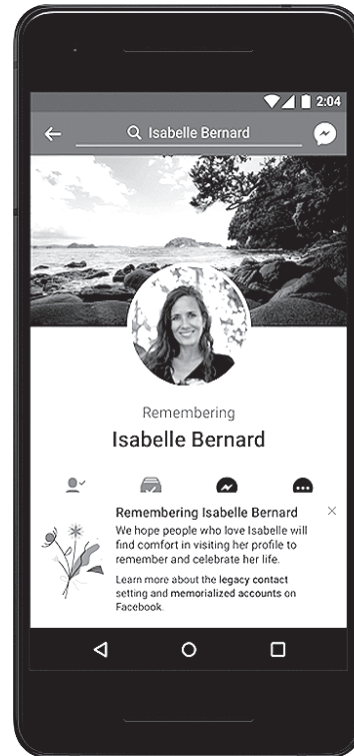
2:04

Isabelle Bernard

Remembering

Isabelle Bernard

Remembering Isabelle Bernard

We hope people who love Isabelle will find comfort in its profile to remember and celebrate her life.

Learn more about the legacy contact setting and memorialized accounts on Facebook.